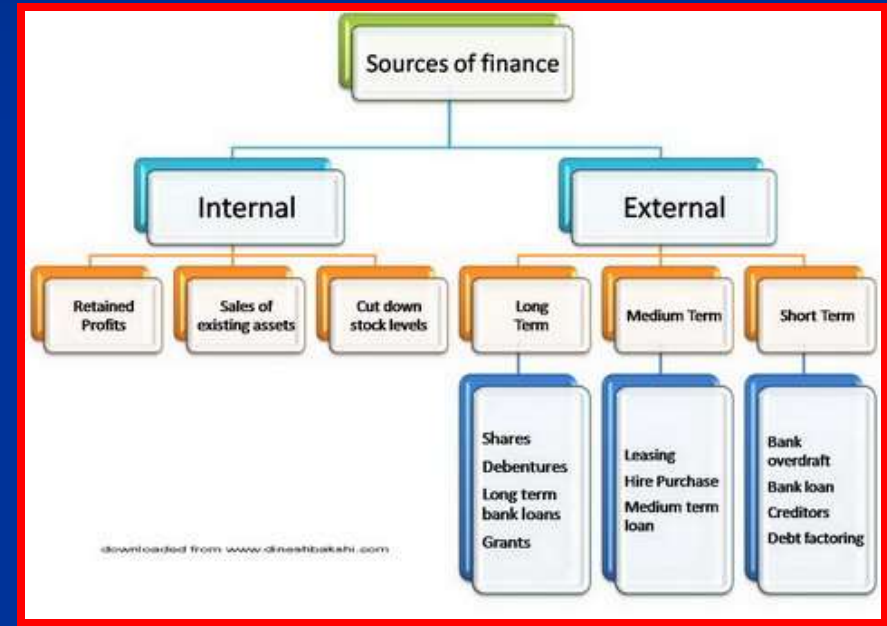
Sources of finance

Internal

External

Retained Profits

Sales of existing assets

Cut down stock levels

Long Term

Medium Term

Short Term

Shares
Debentures
Long term bank loans
Grants

Leasing
Hire Purchase
Medium term loan

Bank overdraft
Bank loan
Creditors
Debt factoring

downloaded from www.dineshbakshi.com